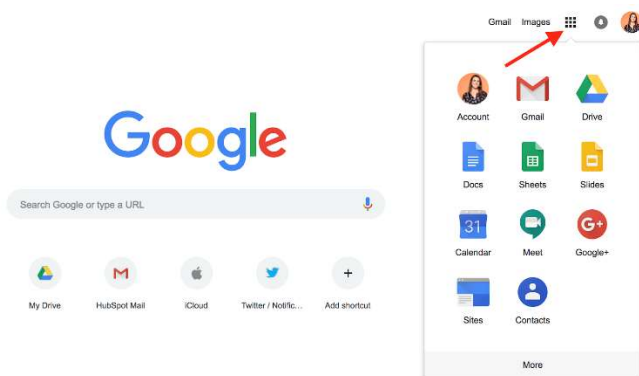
Gmail Images

Google

Search Google or type a URL

My Drive

HubSpot Mail

iCloud

Twitter / Notific...

Add shortcut

Account

Gmail

Drive

Docs

Sheets

Slides

31

Calendar

Meet

G+

Google+

Sites

Contacts

More